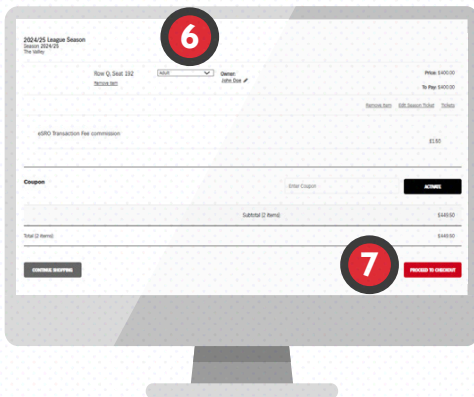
2024/25 League Season
Season 2024/25
The Valley

6

Row Q, Seat 192
Remove item

Adult

Owner:
John Doe

Price: £400.00
To Pay: £400.00

Remove item Edit Season Ticket Tickets

eSRO Transaction Fee commission

£1.50

Coupon

Enter Coupon

ACTIVATE

Subtotal (2 items)

£449.50

Total (2 items)

£449.50

CONTINUE SHOPPING

7

PROCEED TO CHECKOUT